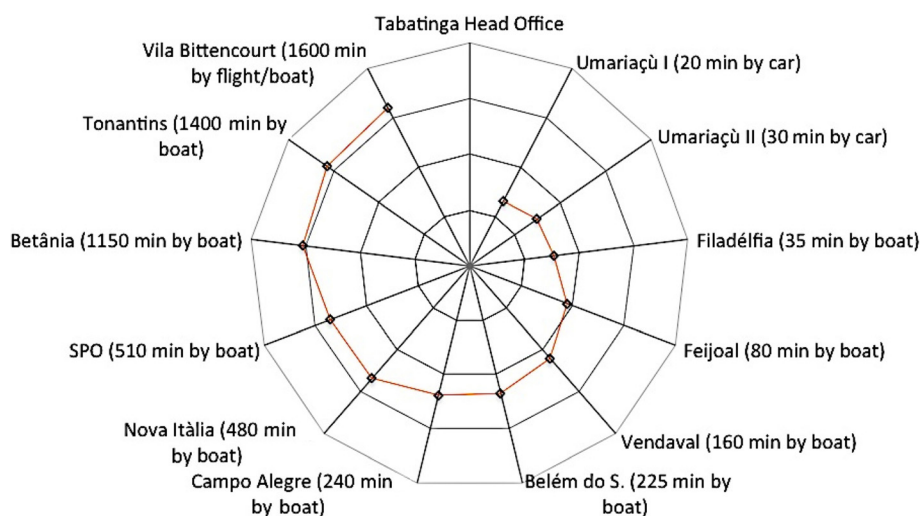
Tabatinga Head Office

Umariaçù I (20 min by car)

Umariaçù II (30 min by car)

Filadélfia (35 min by boat)

Feijoal (80 min by boat)

Vendaval (160 min by boat)

Belém do S. (225 min by boat)

Campo Alegre (240 min by boat)

Nova Itàlia (480 min by boat)

SPO (510 min by boat)

Betânia (1150 min by boat)

Tonantins (1400 min by boat)

Vila Bittencourt (1600 min by flight/boat)